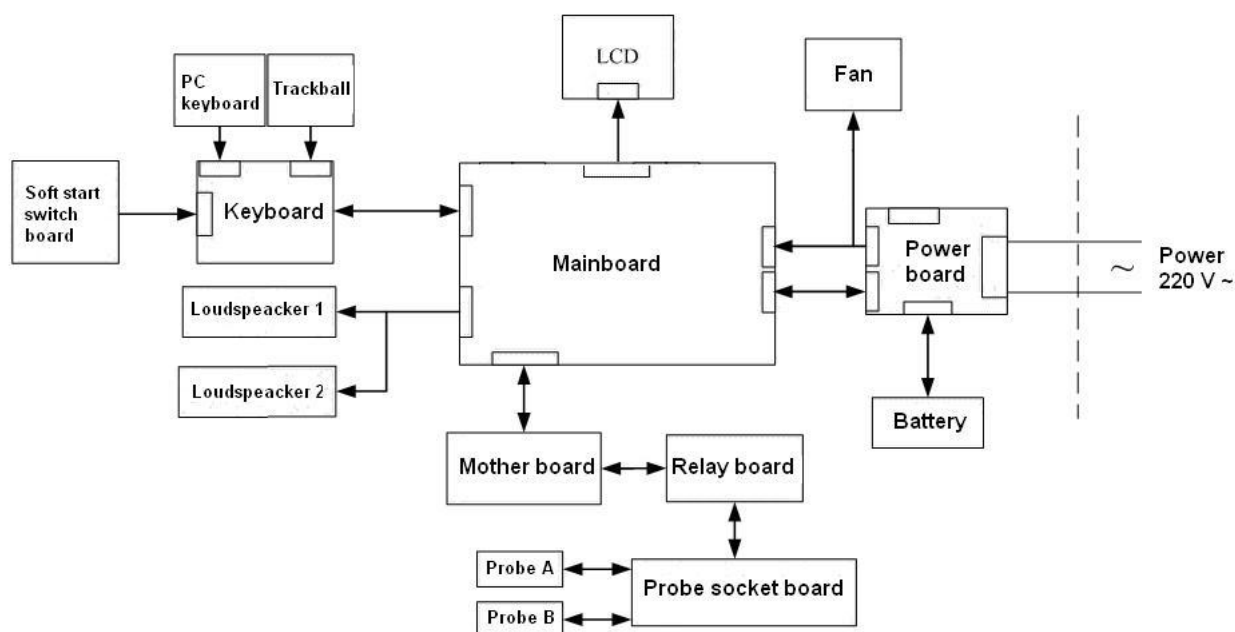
LCD

Fan

PC keyboard

Trackball

Soft start switch board

Keyboard

Mainboard

Power board

~

Power 220 V ~

Loudspeacker 1

Loudspeacker 2

Battery

Mother board

Relay board

Probe A

Probe B

Probe socket board